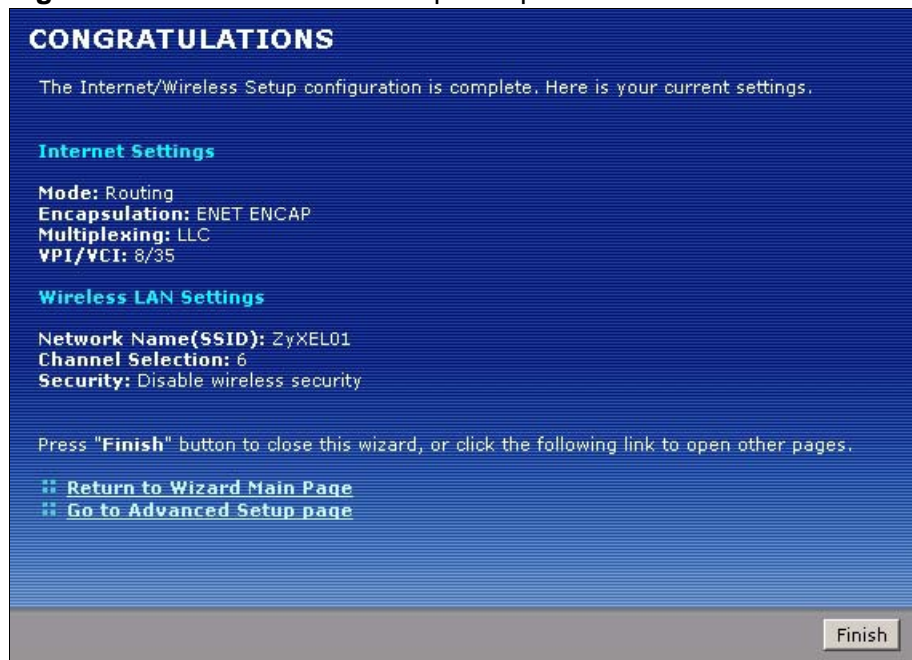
CONGRATULATIONS

The Internet/Wireless Setup configuration is complete. Here is your current settings.

Internet Settings

Mode: Routing
Encapsulation: ENET ENCAP
Multiplexing: LLC
VPI/VCI: 8/35

Wireless LAN Settings

Network Name(SSID): ZyXEL01
Channel Selection: 6
Security: Disable wireless security

Press "Finish" button to close this wizard, or click the following link to open other pages.

Return to Wizard Main Page
Go to Advanced Setup page

Finish